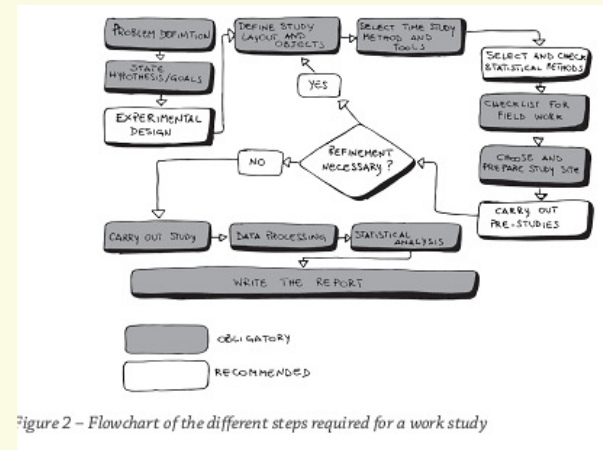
PROBLEM DEFINITION

STATE HYPOTHESIS/GOALS

EXPERIMENTAL DESIGN

DEFINE STUDY LAYOUT AND OBJECTS

SELECT TIME STUDY METHOD AND TOOLS

SELECT AND CHECK STATISTICAL METHODS

CHECKLIST FOR FIELD WORK

CHOOSE AND PREPARE STUDY SITE

CARRY OUT PRE-STUDIES

YES

REFINEMENT NECESSARY ?

NO

CARRY OUT STUDY

DATA PROCESSING

STATISTICAL ANALYSIS

WRITE THE REPORT

OBLIGATORY

RECOMMENDED

Figure 2 – Flowchart of the different steps required for a work study